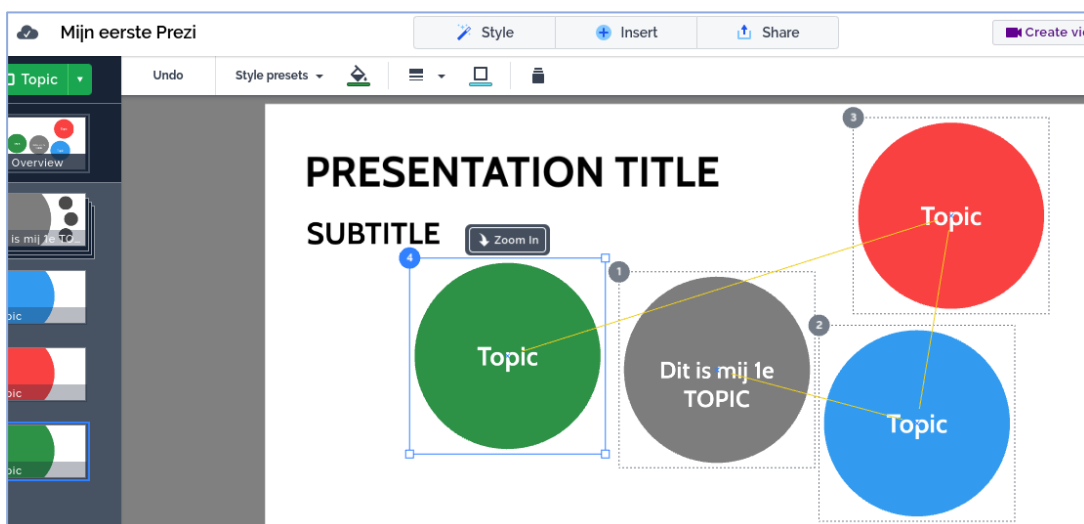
Mijn eerste Prezi

Style

Insert

Share

Create vi

Topic

Undo

Style presets

Overview

is mij 1e TO

pic

pic

pic

PRESENTATION TITLE

SUBTITLE

Zoom In

4

Topic

1

Dit is mij 1e TOPIC

3

Topic

2

Topic